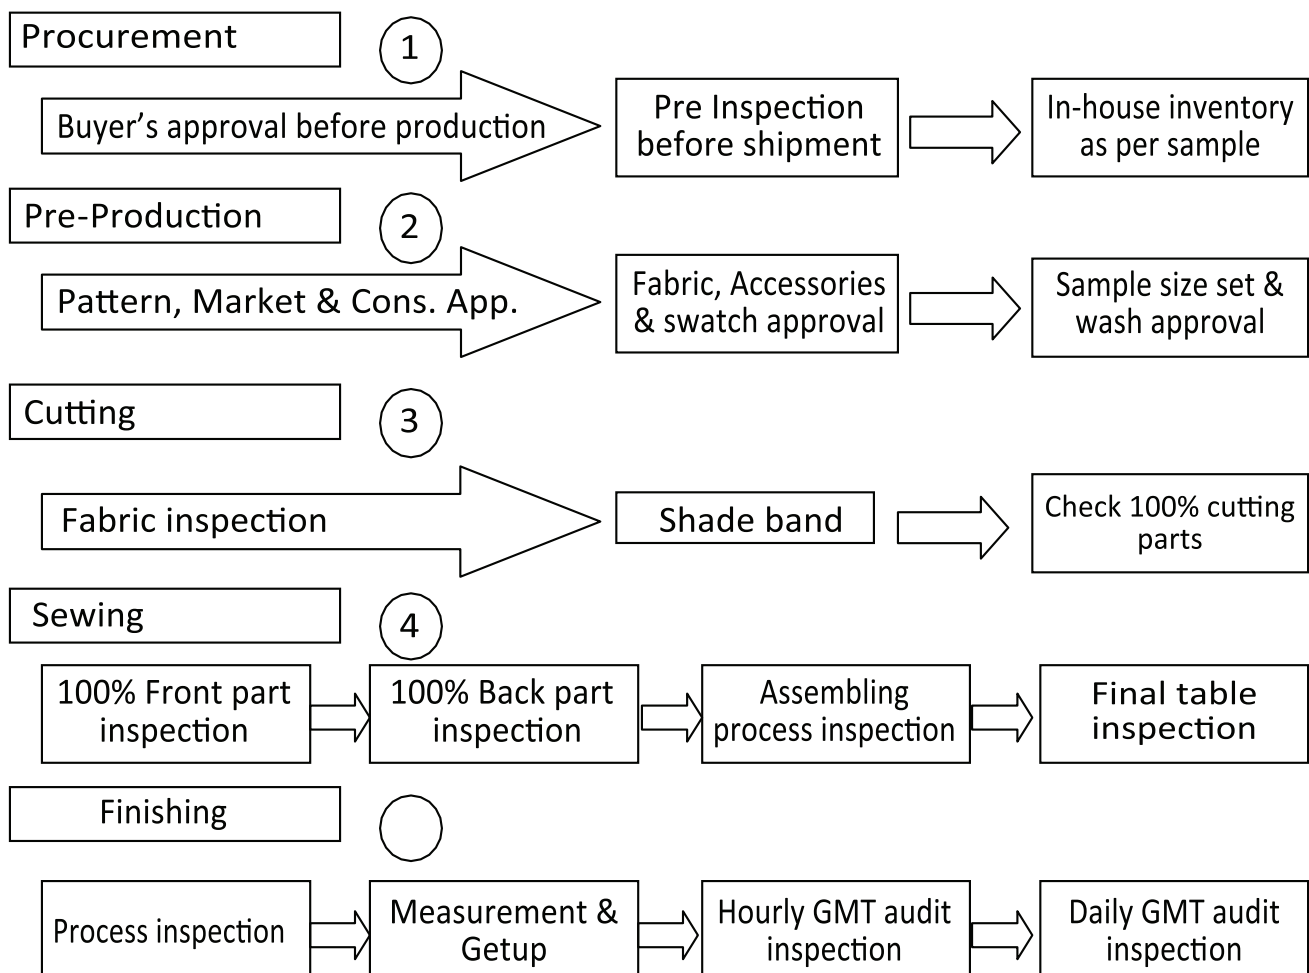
Procurement

1

Buyer’s approval before production

Pre Inspection before shipment

In-house inventory as per sample

Pre-Production

2

Pattern, Market & Cons. App.

Fabric, Accessories & swatch approval

Sample size set & wash approval

Cutting

3

Fabric inspection

Shade band

Check 100% cutting parts

Sewing

4

100% Front part inspection

100% Back part inspection

Assembling process inspection

Final table inspection

Finishing

Process inspection

Measurement & Getup

Hourly GMT audit inspection

Daily GMT audit inspection